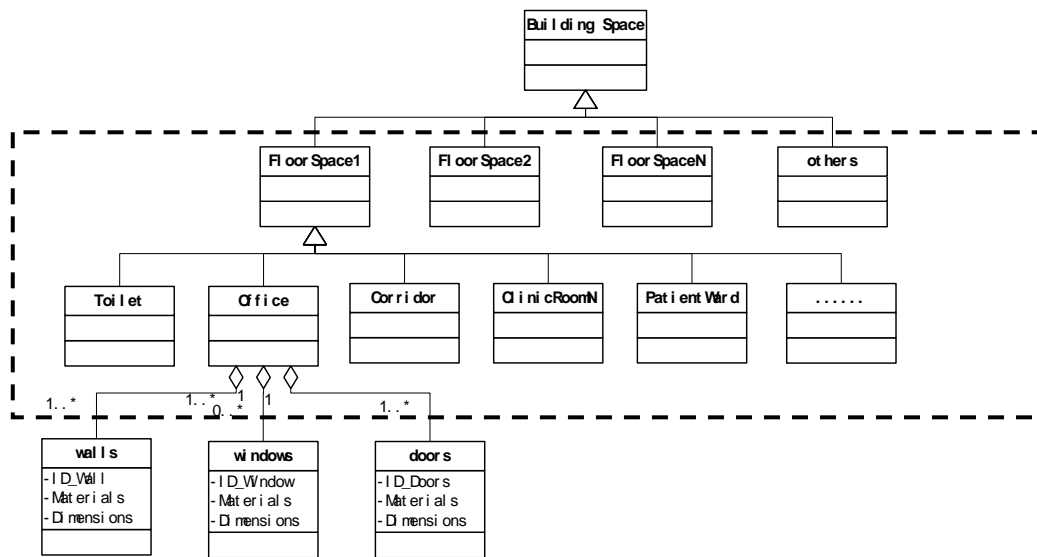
Building Space

FloorSpace1

FloorSpace2

FloorSpaceN

others

Toilet

Office

Corridor

ClinicRoomN

PatientWard

......

1..*

1..*

1

0..*

1

1..*

walls
-ID_Wall
-Materials
-Dimensions

windows
-ID_Window
-Materials
-Dimensions

doors
-ID_Doors
-Materials
-Dimensions